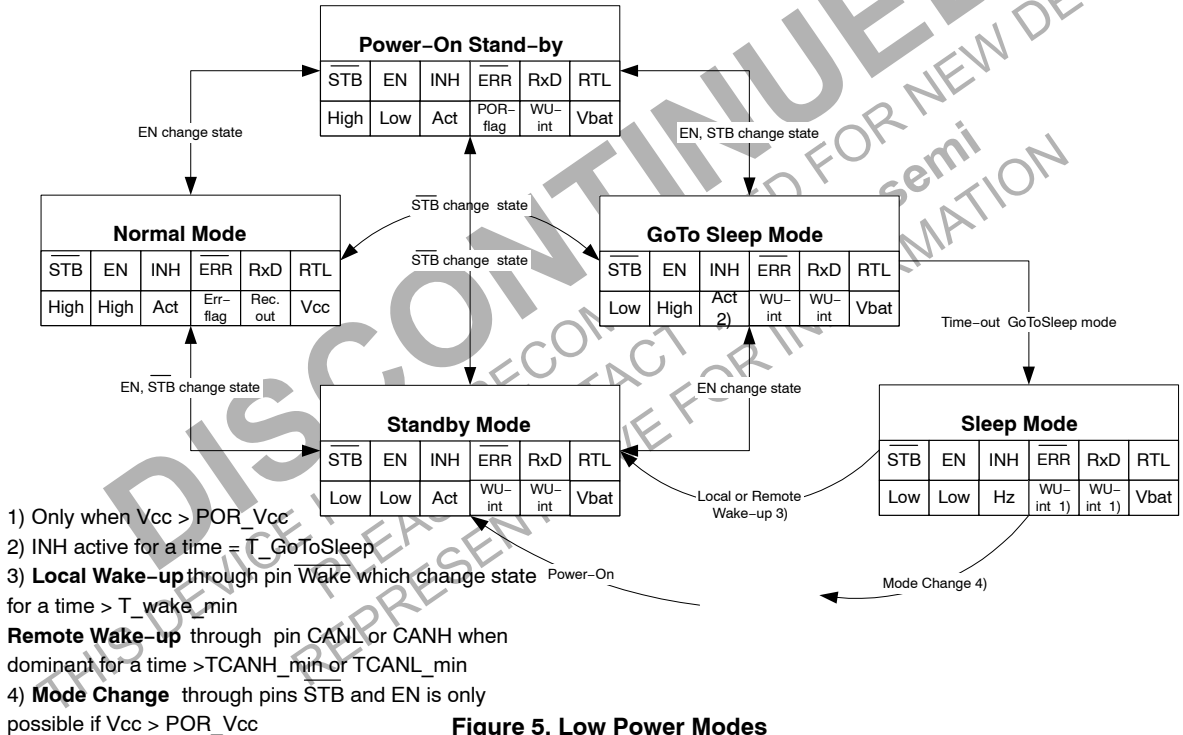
Power−On Stand−by

| $\overline{STB}$ | EN | INH | $\overline{ERR}$ | RxD | RTL |
|---|---|---|---|---|---|
| High | Low | Act | POR−flag | WU−int | Vbat |

EN change state

EN, $\overline{STB}$ change state

$\overline{STB}$ change state

Normal Mode

| $\overline{STB}$ | EN | INH | $\overline{ERR}$ | RxD | RTL |
|---|---|---|---|---|---|
| High | High | Act | Err−flag | Rec. out | Vcc |

$\overline{STB}$ change state

GoTo Sleep Mode

| $\overline{STB}$ | EN | INH | $\overline{ERR}$ | RxD | RTL |
|---|---|---|---|---|---|
| Low | High | Act 2) | WU−int | WU−int | Vbat |

Time−out GoToSleep mode

EN, $\overline{STB}$ change state

EN change state

Standby Mode

| $\overline{STB}$ | EN | INH | $\overline{ERR}$ | RxD | RTL |
|---|---|---|---|---|---|
| Low | Low | Act | WU−int | WU−int | Vbat |

Sleep Mode

| $\overline{STB}$ | EN | INH | $\overline{ERR}$ | RxD | RTL |
|---|---|---|---|---|---|
| Low | Low | Hz | WU−int 1) | WU−int 1) | Vbat |

Local or Remote Wake−up 3)

Power−On

Mode Change 4)

1) Only when Vcc > POR_Vcc
2) INH active for a time = T_GoToSleep
3) **Local Wake−up** through pin Wake which change state for a time > T_wake_min
**Remote Wake−up** through pin CANL or CANH when dominant for a time >TCANH_min or TCANL_min
4) **Mode Change** through pins $\overline{STB}$ and EN is only possible if Vcc > POR_Vcc

**Figure 5. Low Power Modes**

DISCONTINUED
THIS DEVICE IS NOT RECOMMENDED FOR NEW DESIGN. PLEASE CONTACT YOUR onsemi REPRESENTATIVE FOR INFORMATION